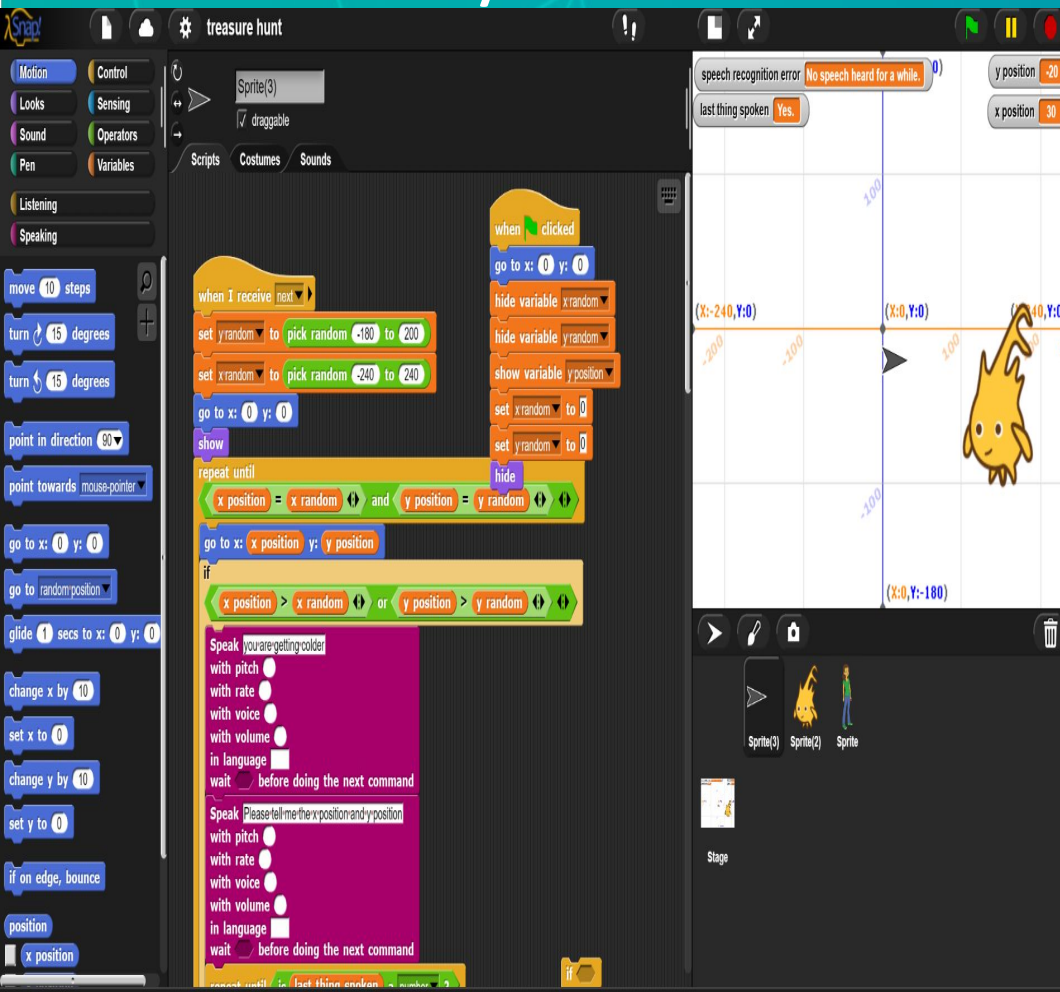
Snap!

treasure hunt

Motion
Looks
Sound
Pen
Listening
Speaking
Control
Sensing
Operators
Variables

Sprite(3)
√ draggable

Scripts
Costumes
Sounds

move 10 steps
turn 15 degrees
turn 15 degrees
point in direction 90
point towards mouse-pointer
go to x: 0 y: 0
go to random position
glide 1 secs to x: 0 y: 0
change x by 10
set x to 0
change y by 10
set y to 0
if on edge, bounce
position
x position

when I receive next
set y random to pick random -180 to 200
set x random to pick random -240 to 240
go to x: 0 y: 0
show
repeat until
x position = x random and y position = y random
go to x: x position y: y position
if
x position > x random or y position > y random
Speak you are getting colder
with pitch
with rate
with voice
with volume
in language
wait before doing the next command
Speak Please tell me the x position and y position
with pitch
with rate
with voice
with volume
in language
wait before doing the next command
repeat until is last thing spoken a number ?

when clicked
go to x: 0 y: 0
hide variable x random
hide variable y random
show variable y position
set x random to 0
set y random to 0
hide

if

speech recognition error No speech heard for a while.
last thing spoken Yes.
y position -20
x position 30

100
(X:-240,Y:0)
(X:0,Y:0)
(X:240,Y:0)
-200
-100
100
-100
(X:0,Y:-180)

Sprite(3)
Sprite(2)
Sprite
Stage